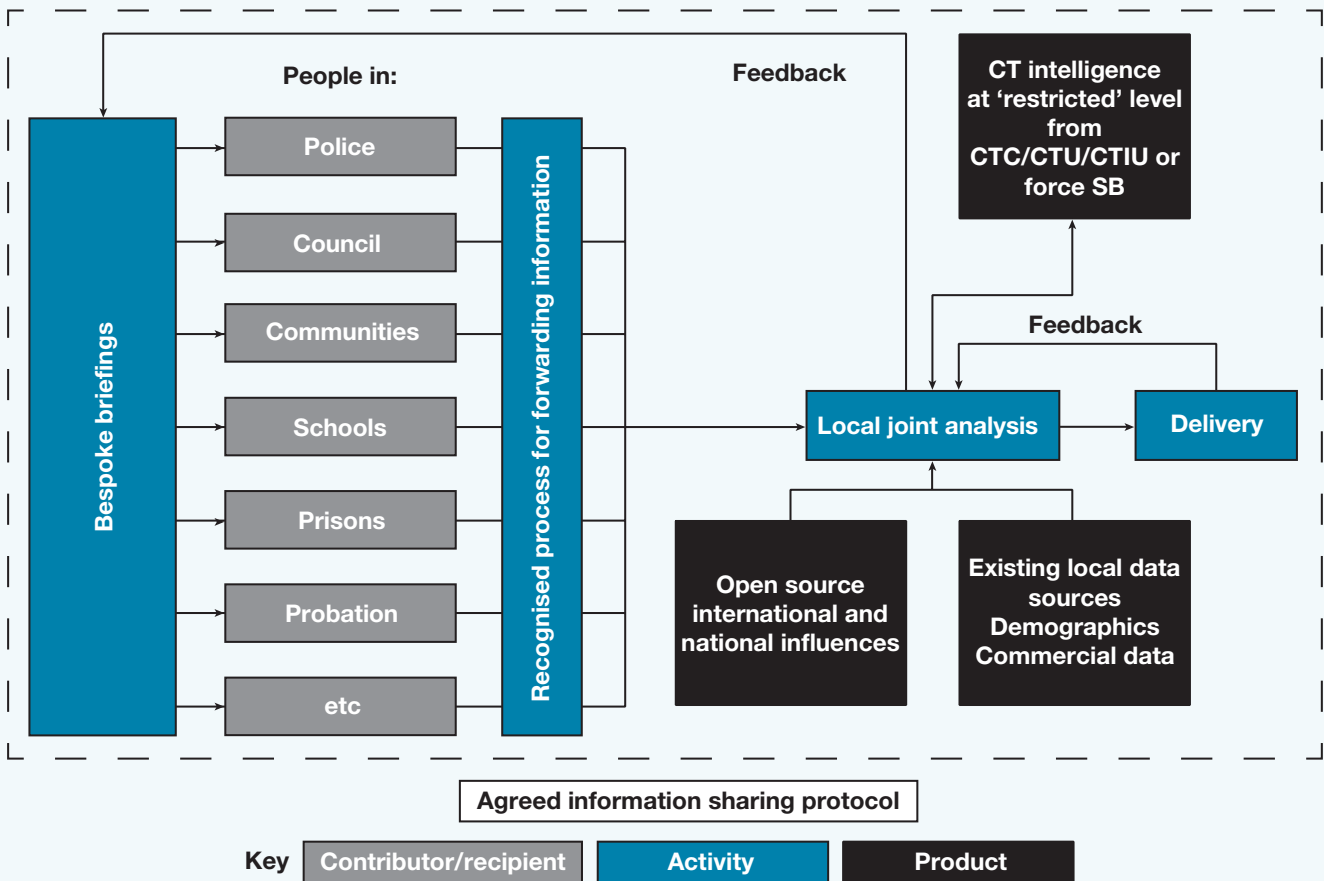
People in:

Feedback

CT intelligence at 'restricted' level from CTC/CTU/CTIU or force SB

Bespoke briefings

Police

Council

Communities

Schools

Prisons

Probation

etc

Recognised process for forwarding information

Feedback

Local joint analysis

Delivery

Open source international and national influences

Existing local data sources
Demographics
Commercial data

Agreed information sharing protocol

Key Contributor/recipient Activity Product